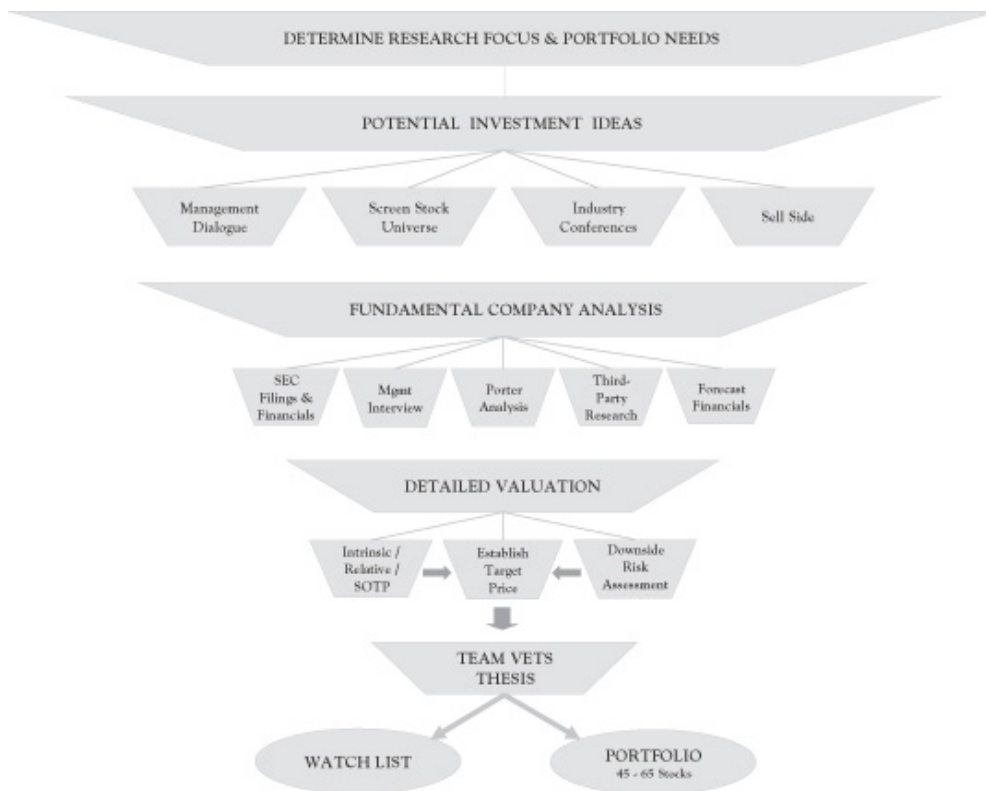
DETERMINE RESEARCH FOCUS & PORTFOLIO NEEDS

POTENTIAL INVESTMENT IDEAS

Management Dialogue

Screen Stock Universe

Industry Conferences

Sell Side

FUNDAMENTAL COMPANY ANALYSIS

SEC Filings & Financials

Mgmt Interview

Porter Analysis

Third-Party Research

Forecast Financials

DETAILED VALUATION

Intrinsic / Relative / SOTP

Establish Target Price

Downside Risk Assessment

TEAM VETS THESIS

WATCH LIST

PORTFOLIO
45 - 65 Stocks